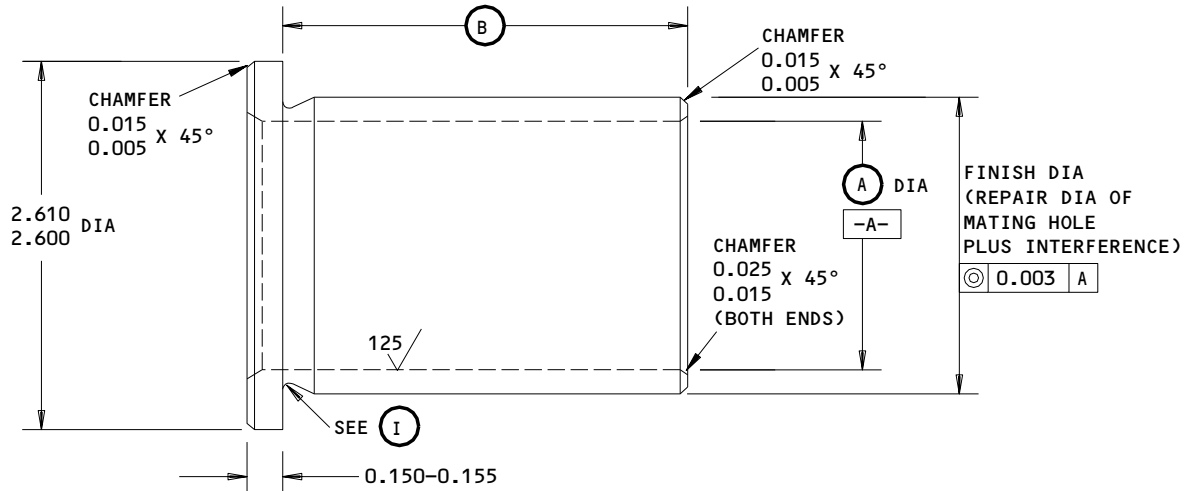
B

CHAMFER
0.015
0.005 X 45°

CHAMFER
0.015
0.005 X 45°

2.610
2.600 DIA

A DIA

-A-

FINISH DIA
(REPAIR DIA OF
MATING HOLE
PLUS INTERFERENCE)

| ◎ | 0.003 | A |
|---|---|---|

CHAMFER
0.025
0.015 X 45°
(BOTH ENDS)

125

SEE I

0.150–0.155